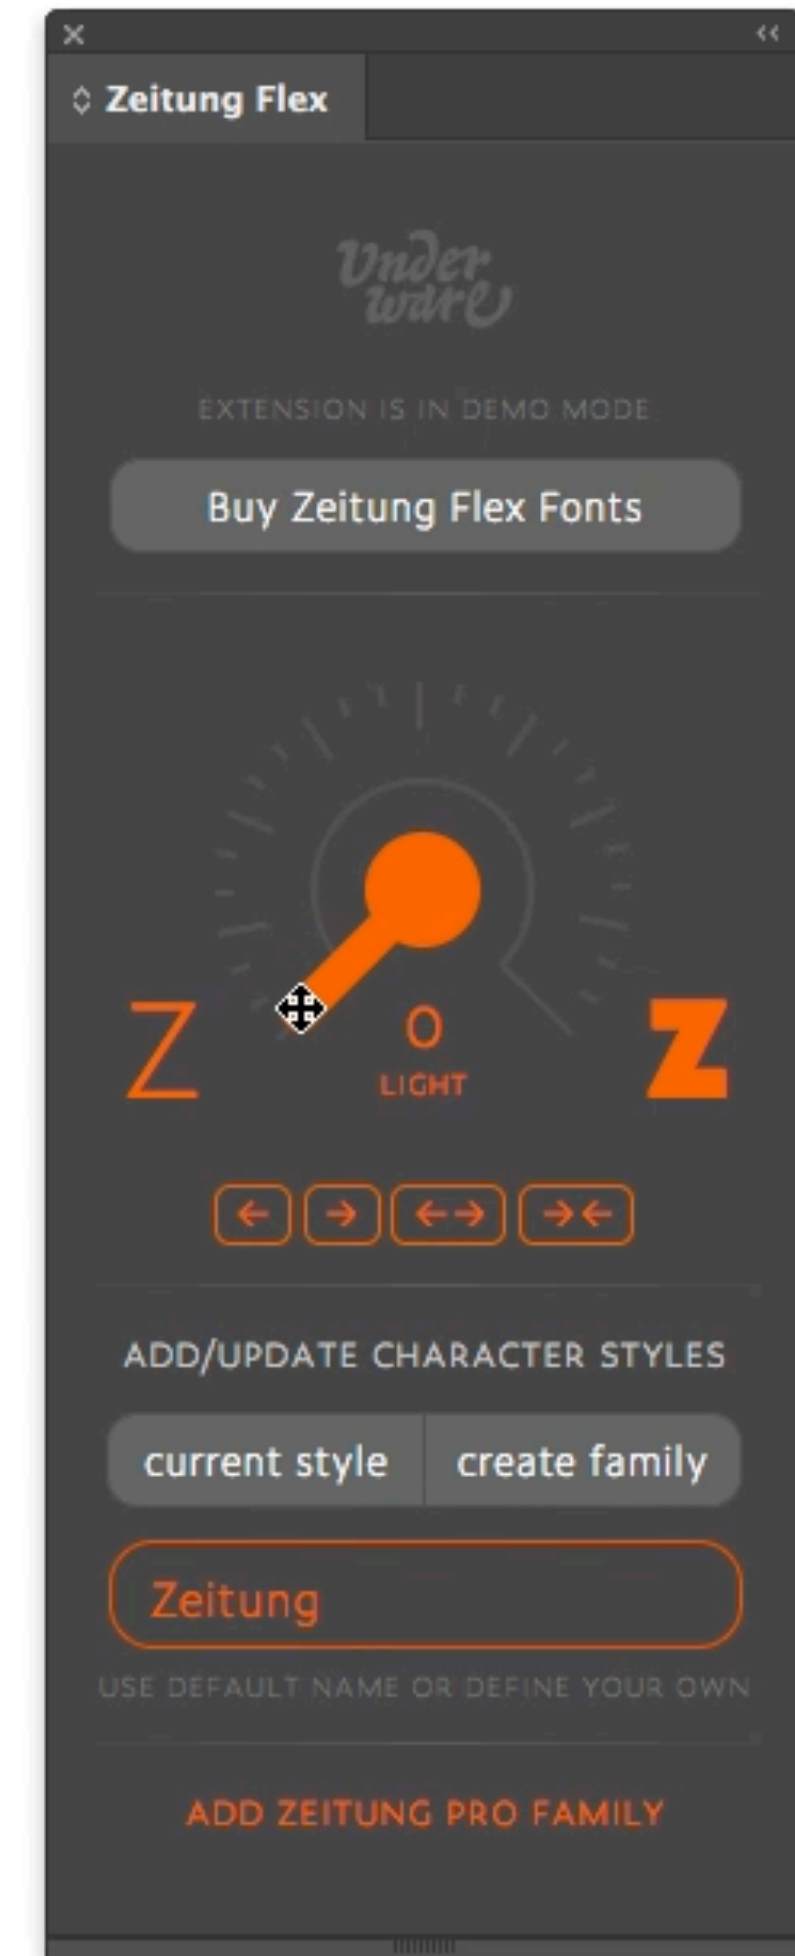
×
Zeitung Flex

Under ware

EXTENSION IS IN DEMO MODE

Buy Zeitung Flex Fonts

Z
0
LIGHT
Z

← → ←→ →←

ADD/UPDATE CHARACTER STYLES

current style | create family

Zeitung

USE DEFAULT NAME OR DEFINE YOUR OWN

ADD ZEITUNG PRO FAMILY